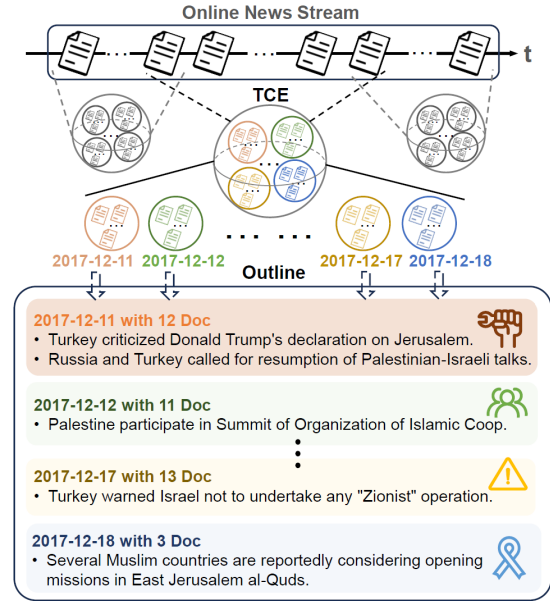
Online News Stream

t

TCE

2017-12-11 2017-12-12 2017-12-17 2017-12-18

Outline

2017-12-11 with 12 Doc
• Turkey criticized Donald Trump's declaration on Jerusalem.
• Russia and Turkey called for resumption of Palestinian-Israeli talks.

2017-12-12 with 11 Doc
• Palestine participate in Summit of Organization of Islamic Coop.

2017-12-17 with 13 Doc
• Turkey warned Israel not to undertake any "Zionist" operation.

2017-12-18 with 3 Doc
• Several Muslim countries are reportedly considering opening missions in East Jerusalem al-Quds.